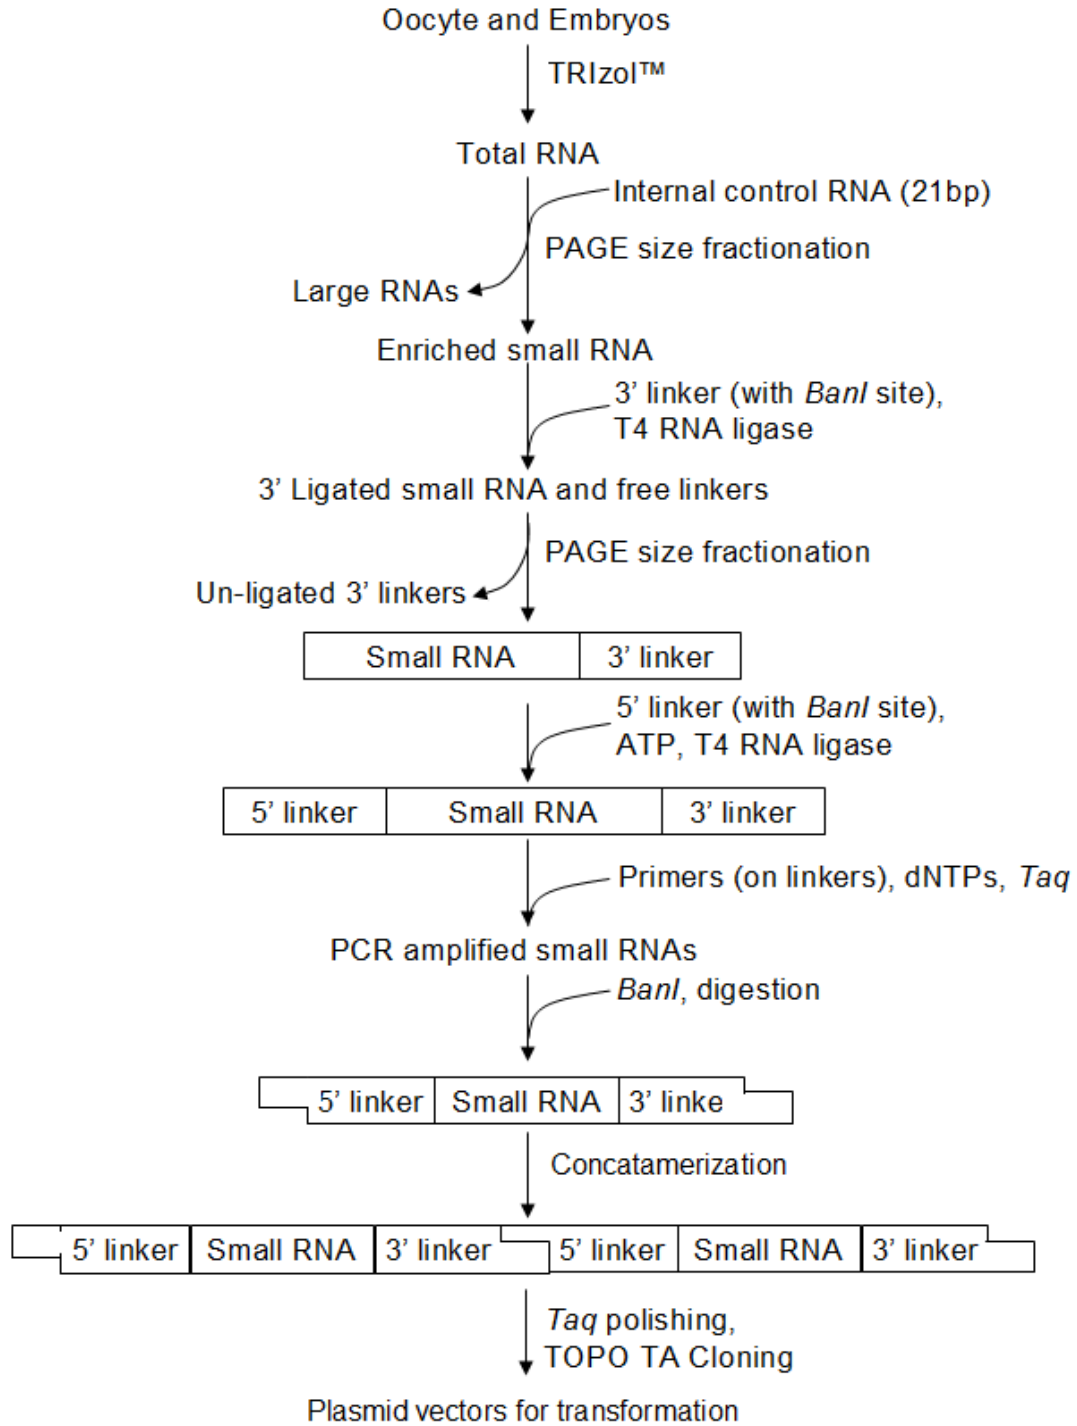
Oocyte and Embryos

TRIzol™

Total RNA

Internal control RNA (21bp)

PAGE size fractionation

Large RNAs

Enriched small RNA

3' linker (with *BanI* site), T4 RNA ligase

3' Ligated small RNA and free linkers

PAGE size fractionation

Un-ligated 3' linkers

| Small RNA | 3' linker |
|---|---|

5' linker (with *BanI* site), ATP, T4 RNA ligase

| 5' linker | Small RNA | 3' linker |
|---|---|---|

Primers (on linkers), dNTPs, *Taq*

PCR amplified small RNAs

*BanI*, digestion

| 5' linker | Small RNA | 3' linke |
|---|---|---|

Concatamerization

| 5' linker | Small RNA | 3' linker | 5' linker | Small RNA | 3' linker |
|---|---|---|---|---|---|

*Taq* polishing, TOPO TA Cloning

Plasmid vectors for transformation